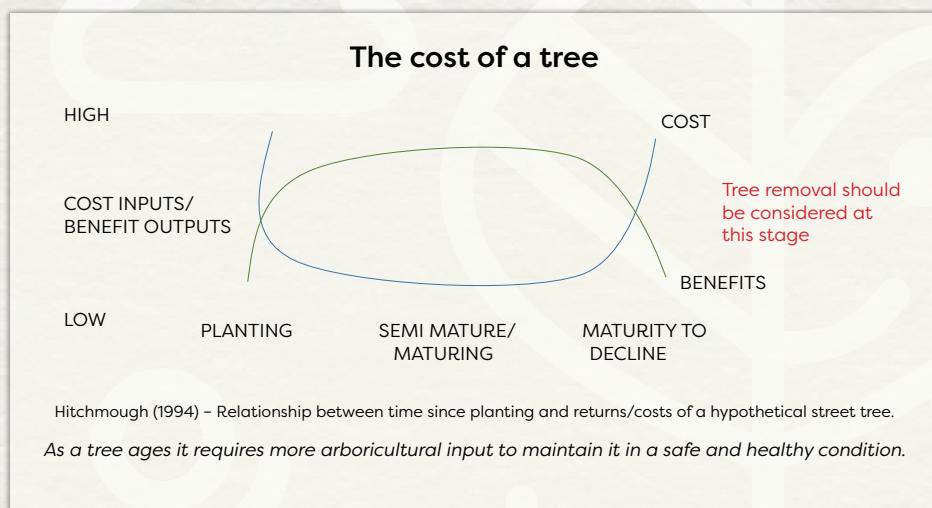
The cost of a tree

HIGH

COST INPUTS/
BENEFIT OUTPUTS

LOW

COST

Tree removal should be considered at this stage

BENEFITS

PLANTING

SEMI MATURE/
MATURING

MATURITY TO
DECLINE

Hitchmough (1994) – Relationship between time since planting and returns/costs of a hypothetical street tree.

As a tree ages it requires more arboricultural input to maintain it in a safe and healthy condition.